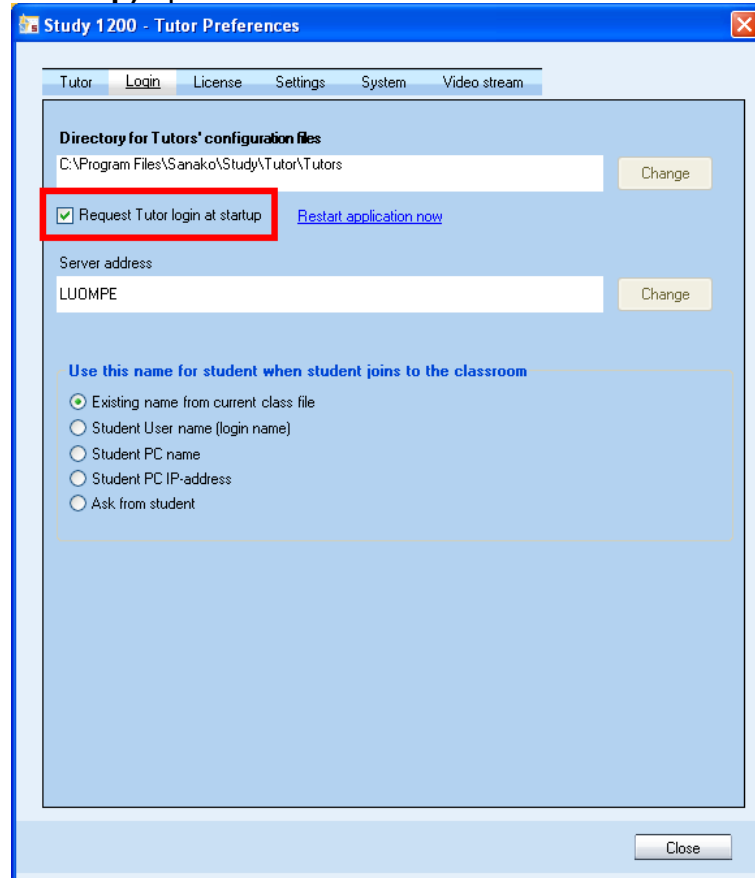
Study 1200 - Tutor Preferences

Tutor Login License Settings System Video stream

Directory for Tutors' configuration files

C:\Program Files\Sanako\Study\Tutor\Tutors

Change

Request Tutor login at startup

Restart application now

Server address

LUOMPE

Change

Use this name for student when student joins to the classroom

Existing name from current class file

Student User name (login name)

Student PC name

Student PC IP-address

Ask from student

Close